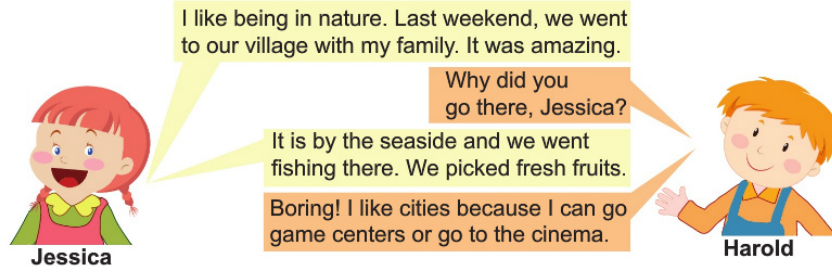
I like being in nature. Last weekend, we went to our village with my family. It was amazing.

Why did you go there, Jessica?

It is by the seaside and we went fishing there. We picked fresh fruits.

Boring! I like cities because I can go game centers or go to the cinema.

Jessica

Harold